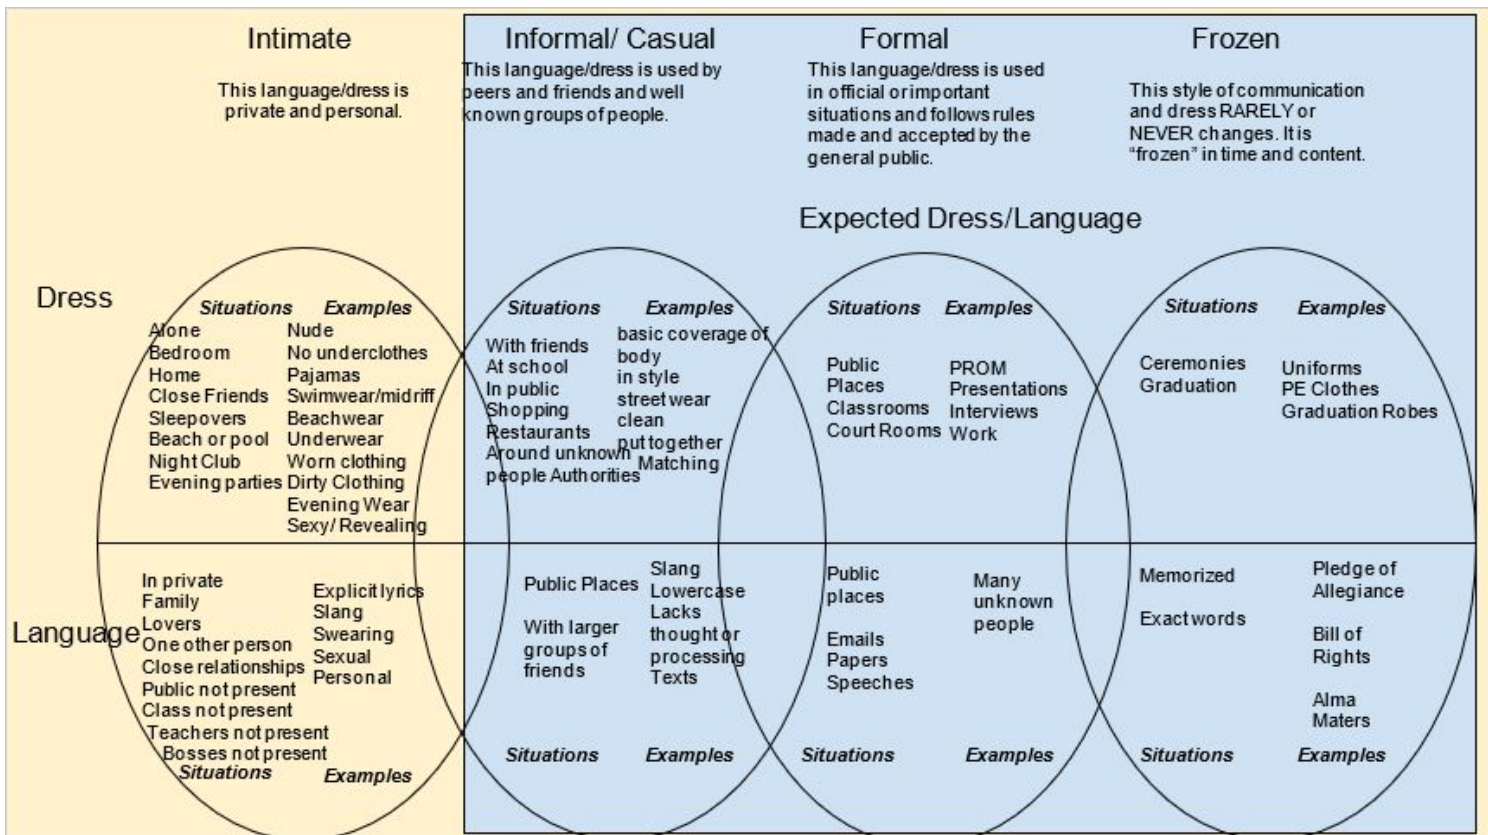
Intimate

This language/dress is private and personal.

Informal/ Casual

This language/dress is used by peers and friends and well known groups of people.

Formal

This language/dress is used in official or important situations and follows rules made and accepted by the general public.

Frozen

This style of communication and dress RARELY or NEVER changes. It is "frozen" in time and content.

Expected Dress/Language

Dress

Situations Examples
Alone Nude
Bedroom No underclothes
Home Pajamas
Close Friends Swimwear/midriff
Sleepovers Beachwear
Beach or pool Underwear
Night Club Worn clothing
Evening parties Dirty Clothing
Evening Wear
Sexy/ Revealing

Situations Examples
With friends basic coverage of body
At school in style
In public street wear
Shopping clean
Restaurants put together
Around unknown people Authorities Matching

Situations Examples
Public Places PROM
Classrooms Presentations
Court Rooms Interviews
Work

Situations Examples
Ceremonies Uniforms
Graduation PE Clothes
Graduation Robes

Language

In private
Family
Lovers
One other person
Close relationships
Public not present
Class not present
Teachers not present
Bosses not present
Explicit lyrics
Slang
Swearing
Sexual
Personal
Situations Examples

Public Places
With larger groups of friends
Slang
Lowercase
Lacks thought or processing
Texts
Situations Examples

Public places
Emails
Papers
Speeches
Many unknown people
Situations Examples

Memorized
Exact words
Pledge of Allegiance
Bill of Rights
Alma Maters
Situations Examples